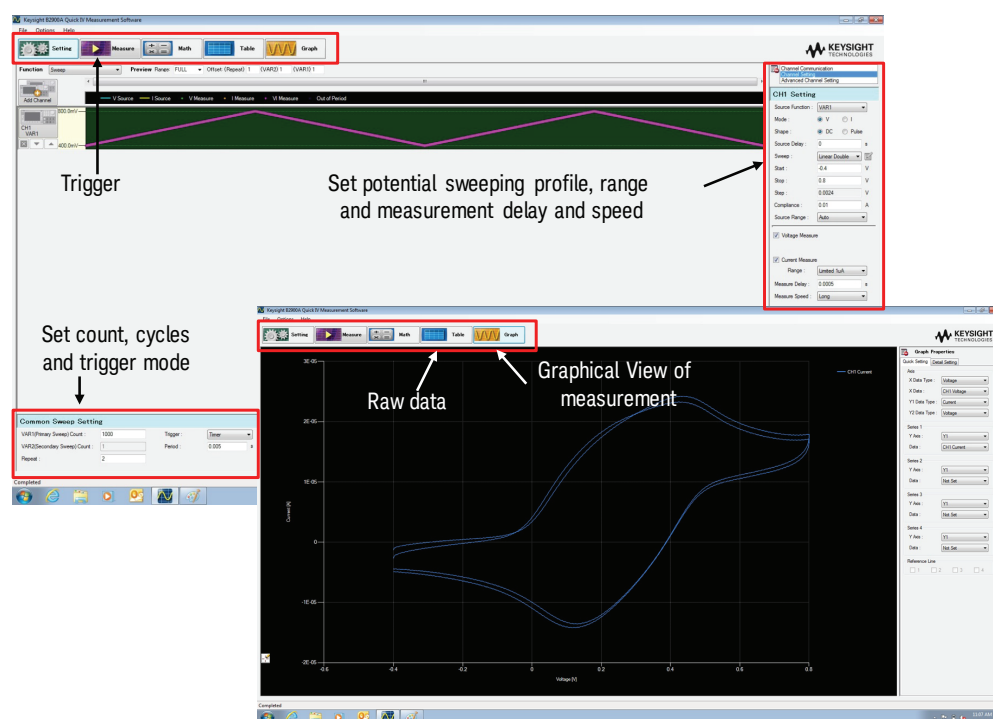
Keysight B2900A Quick IV Measurement Software

File Options Help

Setting Measure Math Table Graph

KEYSIGHT TECHNOLOGIES

Function Sweep Preview Range FULL Offset (Repeat) 1 (VAR2) 1 (VAR1) 1

Add Channel

V Source I Source V Measure I Measure VI Measure Out of Period

800.0mV

CH1 VAR1

-400.0mV

Trigger

Set potential sweeping profile, range and measurement delay and speed

Channel Communication
Channel Setting
Advanced Channel Setting

CH1 Setting

Source Function : VAR1
Mode : V I
Shape : DC Pulse
Source Delay : 0 s
Sweep : Linear Double
Start : -0.4 V
Stop : 0.8 V
Step : 0.0024 V
Compliance : 0.01 A
Source Range : Auto

Voltage Measure

Current Measure
Range : Limited 1uA
Measure Delay : 0.0005 s
Measure Speed : Long

Set count, cycles and trigger mode

Common Sweep Setting

VAR1(Primary Sweep) Count : 1000 Trigger : Timer
VAR2(Secondary Sweep) Count : 1 Period : 0.005 s
Repeat : 2

Completed

Keysight B2900A Quick IV Measurement Software

File Options Help

Setting Measure Math Table Graph

KEYSIGHT TECHNOLOGIES

Raw data

Graphical View of measurement

CH1 Current

3E-05
2E-05
1E-05
0
-1E-05
-2E-05

Current [A]

-0.6 -0.4 -0.2 0 0.2 0.4 0.6 0.8

Voltage [V]

Graph Properties
Quick Setting Detail Setting
Axis
X Data Type : Voltage
X Data : CH1 Voltage
Y1 Data Type : Current
Y2 Data Type : Voltage
Series 1
Y Axis : Y1
Data : CH1 Current
Series 2
Y Axis : Y1
Data : Not Set
Series 3
Y Axis : Y1
Data : Not Set
Series 4
Y Axis : Y1
Data : Not Set
Reference Line
1 2 3 4

Completed